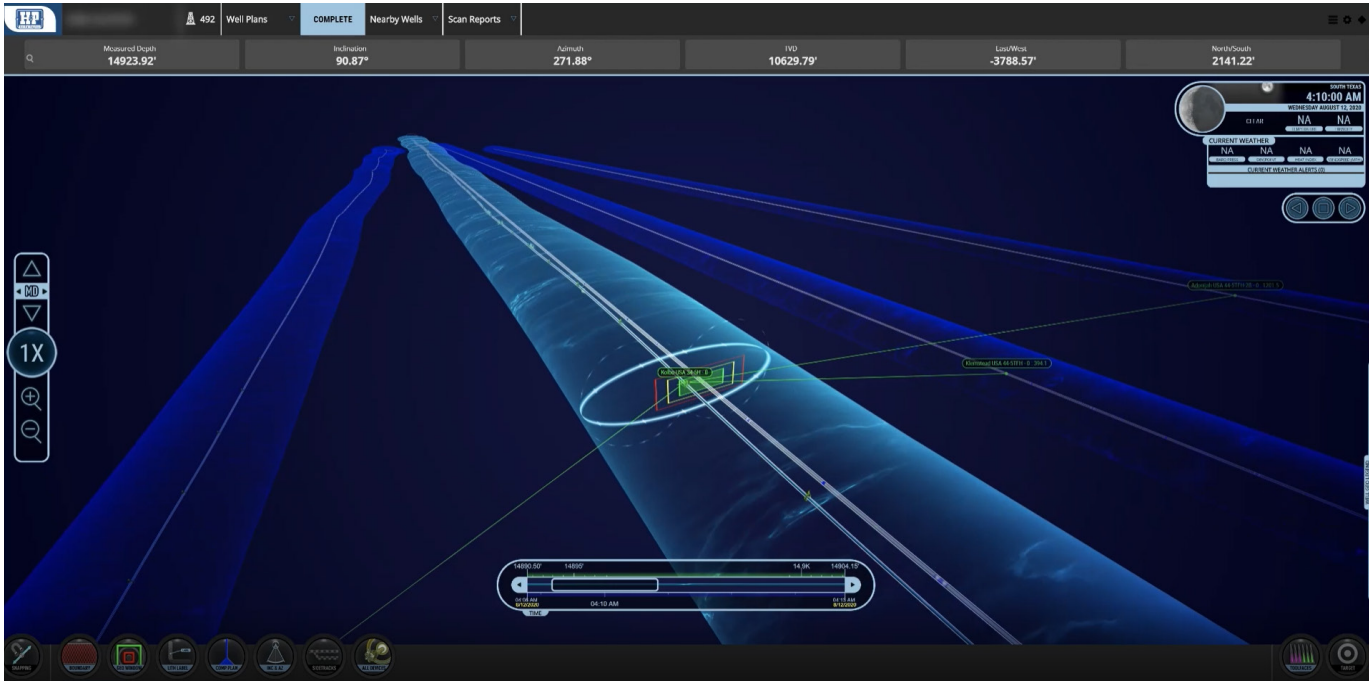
HP

492 Well Plans COMPLETE Nearby Wells Scan Reports

Measured Depth
14923.92'

Inclination
90.87°

Azimuth
271.88°

TVD
10629.79'

East/West
-3788.57'

North/South
2141.22'

SOUTH TEXAS
4:10:00 AM
WEDNESDAY AUGUST 12, 2020
NA NA
CURRENT WEATHER
NA NA NA NA
CURRENT WEATHER ALERTS (0)

MD
1X

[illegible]

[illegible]

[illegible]

14890.50' 14895' 14.9K 14904.15'
04:09 AM
8/12/2020
04:10 AM
04:10 AM
8/12/2020
TIME